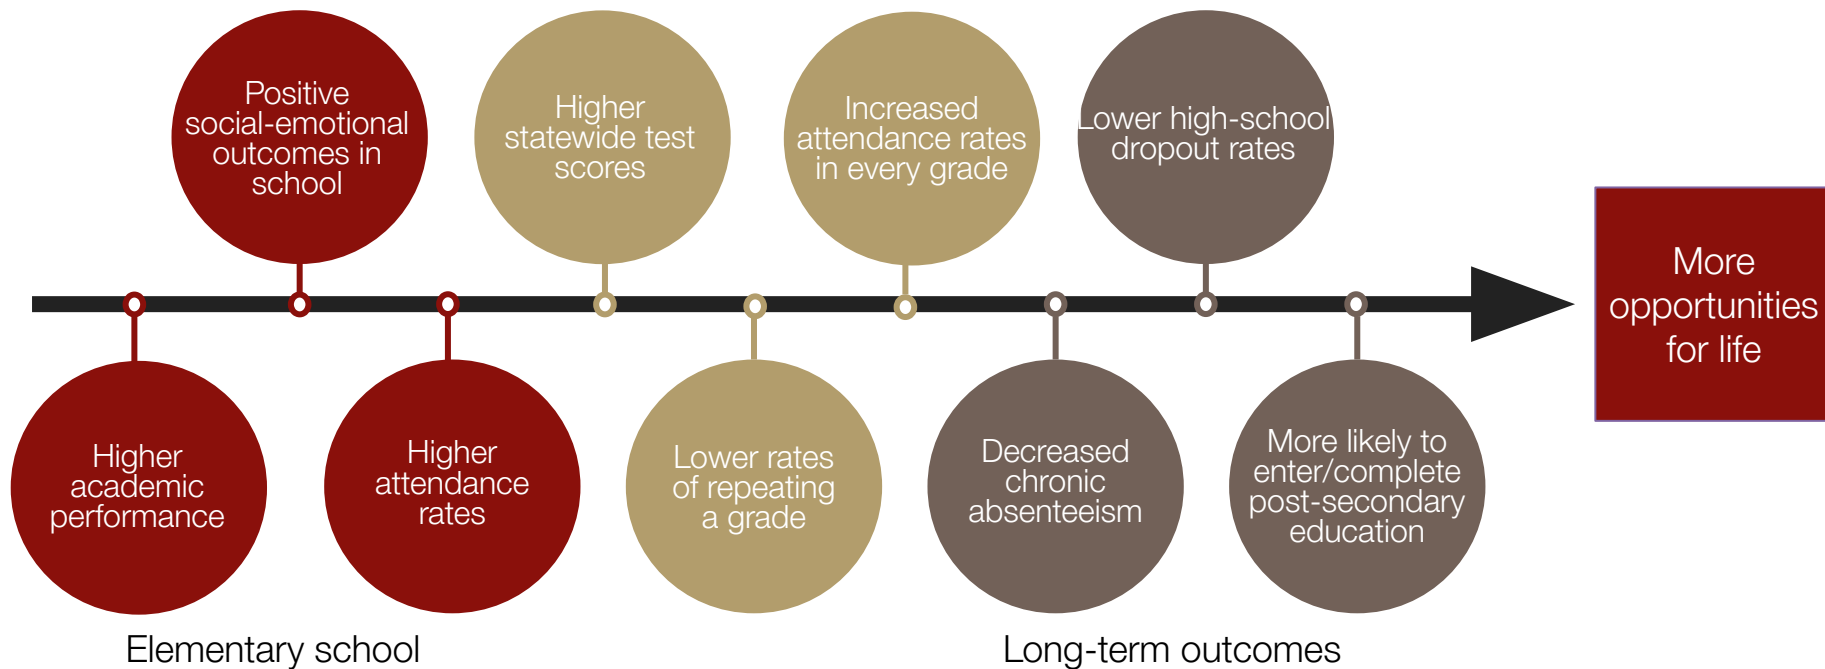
Higher academic performance

Positive social-emotional outcomes in school

Higher attendance rates

Higher statewide test scores

Lower rates of repeating a grade

Increased attendance rates in every grade

Decreased chronic absenteeism

Lower high-school dropout rates

More likely to enter/complete post-secondary education

More opportunities for life

Elementary school

Long-term outcomes